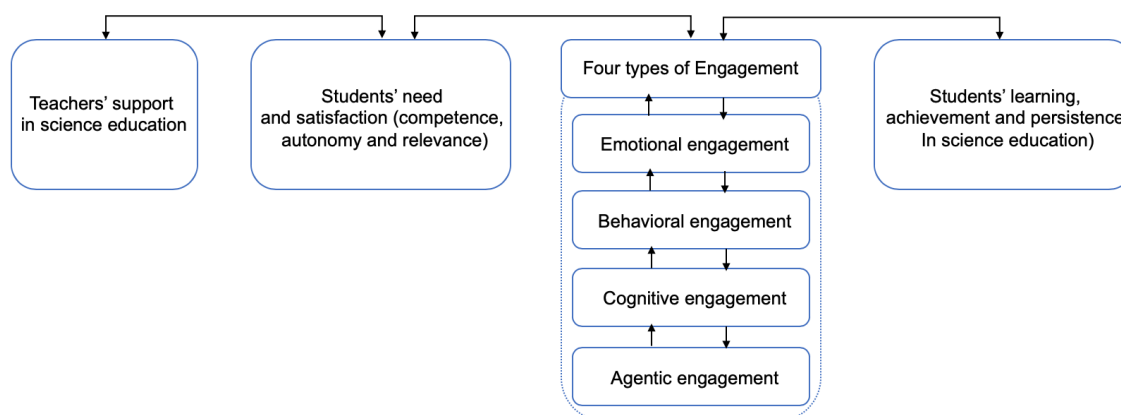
Teachers' support in science education

Students' need and satisfaction (competence, autonomy and relevance)

Four types of Engagement

Emotional engagement

Behavioral engagement

Cognitive engagement

Agentic engagement

Students' learning, achievement and persistence In science education)